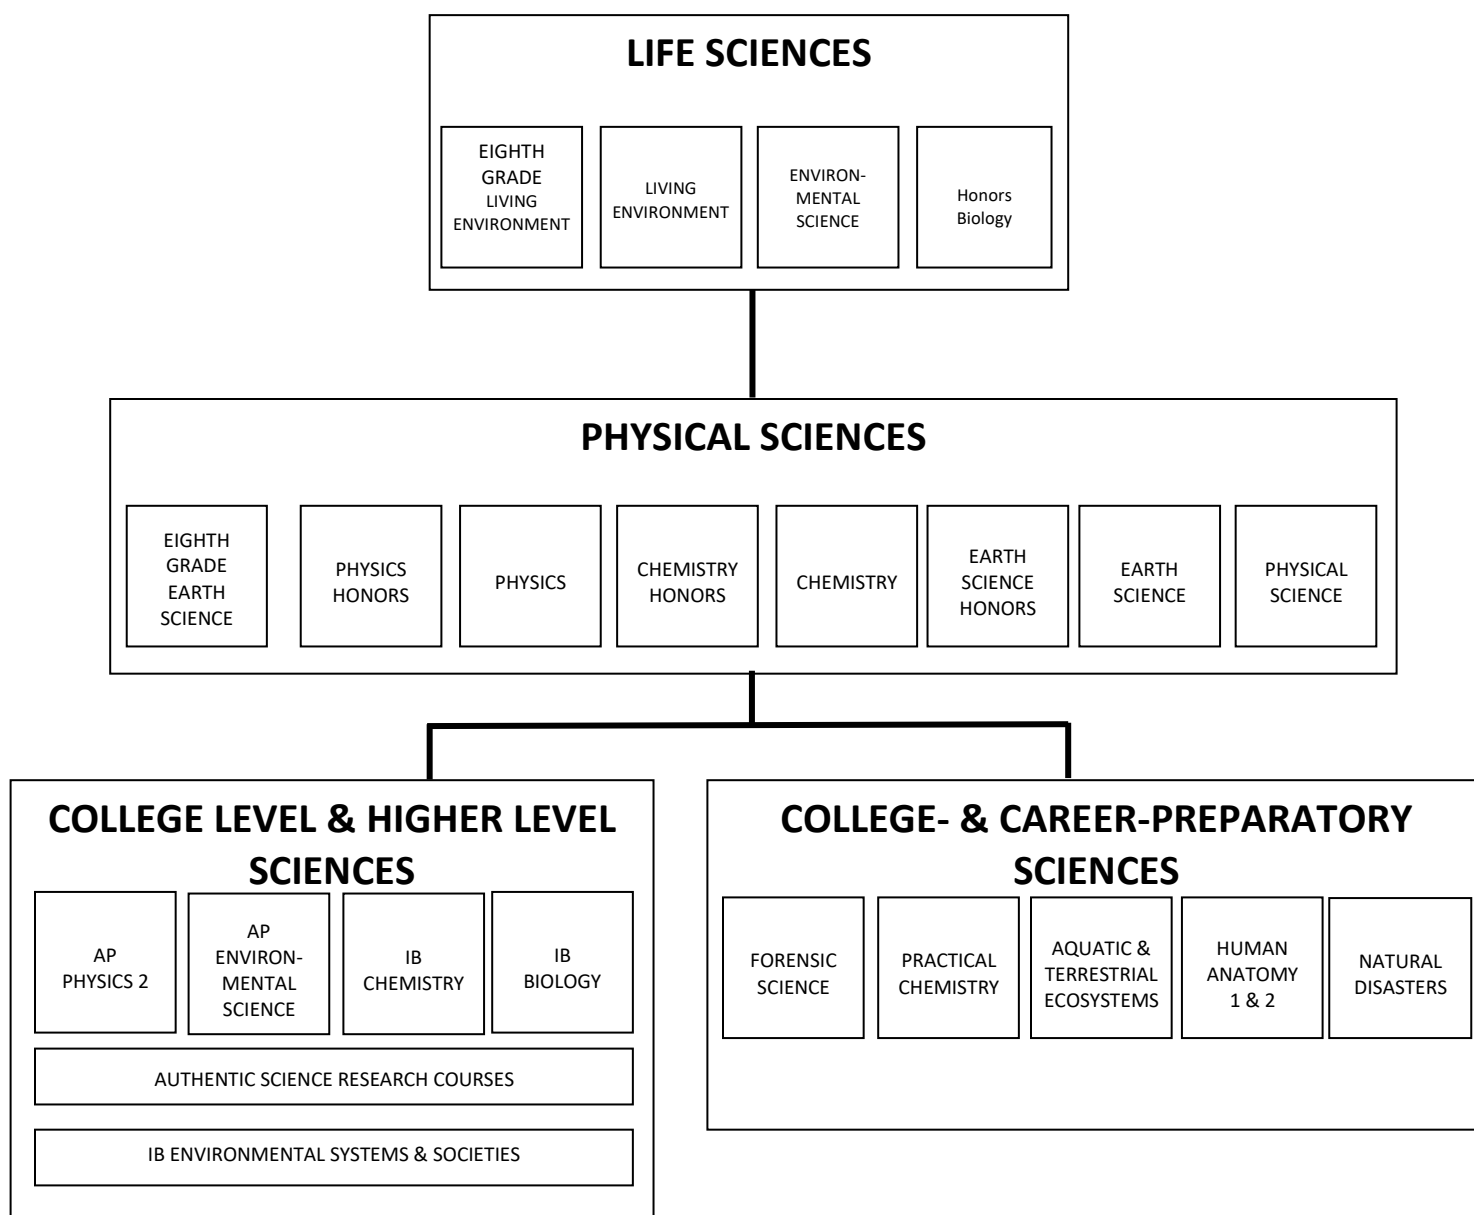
LIFE SCIENCES

EIGHTH GRADE LIVING ENVIRONMENT

LIVING ENVIRONMENT

ENVIRONMENTAL SCIENCE

Honors Biology

PHYSICAL SCIENCES

EIGHTH GRADE EARTH SCIENCE

PHYSICS HONORS

PHYSICS

CHEMISTRY HONORS

CHEMISTRY

EARTH SCIENCE HONORS

EARTH SCIENCE

PHYSICAL SCIENCE

COLLEGE LEVEL & HIGHER LEVEL SCIENCES

AP PHYSICS 2

AP ENVIRONMENTAL SCIENCE

IB CHEMISTRY

IB BIOLOGY

AUTHENTIC SCIENCE RESEARCH COURSES

IB ENVIRONMENTAL SYSTEMS & SOCIETIES

COLLEGE- & CAREER-PREPARATORY SCIENCES

FORENSIC SCIENCE

PRACTICAL CHEMISTRY

AQUATIC & TERRESTRIAL ECOSYSTEMS

HUMAN ANATOMY 1 & 2

NATURAL DISASTERS